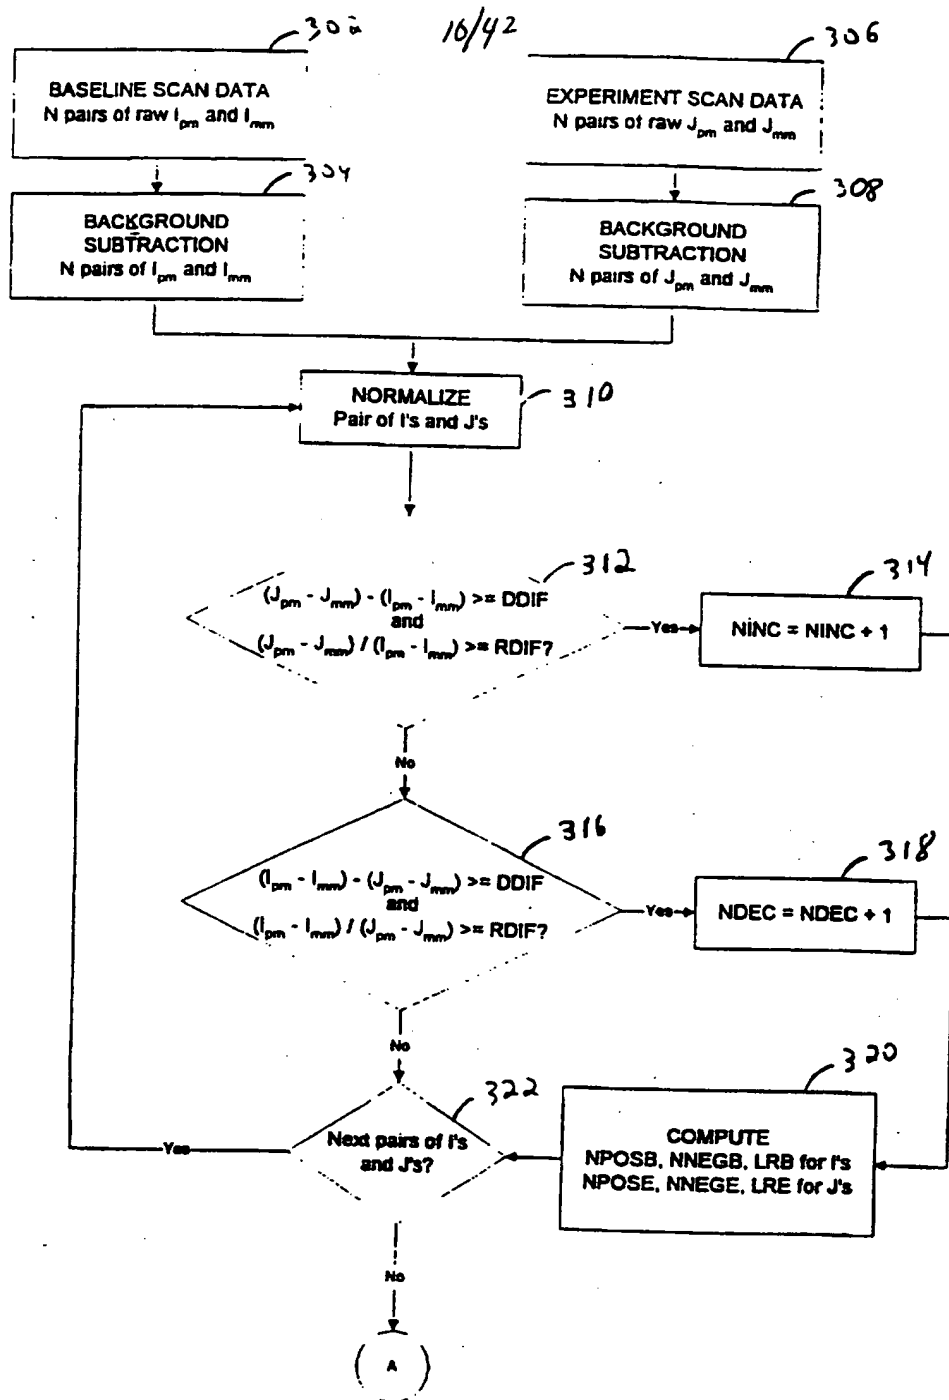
16/42

302

BASELINE SCAN DATA
N pairs of raw $I_{pm}$ and $I_{mm}$

306

EXPERIMENT SCAN DATA
N pairs of raw $J_{pm}$ and $J_{mm}$

304

BACKGROUND SUBTRACTION
N pairs of $I_{pm}$ and $I_{mm}$

308

BACKGROUND SUBTRACTION
N pairs of $J_{pm}$ and $J_{mm}$

NORMALIZE
Pair of I's and J's

310

312

$(J_{pm} - J_{mm}) - (I_{pm} - I_{mm}) >= DDIF$
and
$(J_{pm} - J_{mm}) / (I_{pm} - I_{mm}) >= RDIF?$

Yes

314

NINC = NINC + 1

No

316

$(I_{pm} - I_{mm}) - (J_{pm} - J_{mm}) >= DDIF$
and
$(I_{pm} - I_{mm}) / (J_{pm} - J_{mm}) >= RDIF?$

Yes

318

NDEC = NDEC + 1

No

322

Yes

Next pairs of I's and J's?

320

COMPUTE
NPOSB, NNEGB, LRB for I's
NPOSE, NNEGE, LRE for J's

No

A